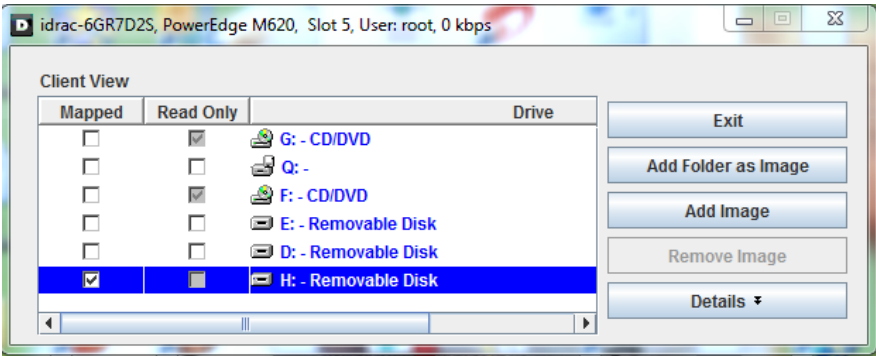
idrac-6GR7D2S, PowerEdge M620, Slot 5, User: root, 0 kbps

Client View

| Mapped | Read Only | Drive |
|---|---|---|
| ☐ | ☑ | G: - CD/DVD |
| ☐ | ☐ | Q: - |
| ☐ | ☑ | F: - CD/DVD |
| ☐ | ☐ | E: - Removable Disk |
| ☐ | ☐ | D: - Removable Disk |
| ☑ | ☐ | H: - Removable Disk |

Exit

Add Folder as Image

Add Image

Remove Image

Details